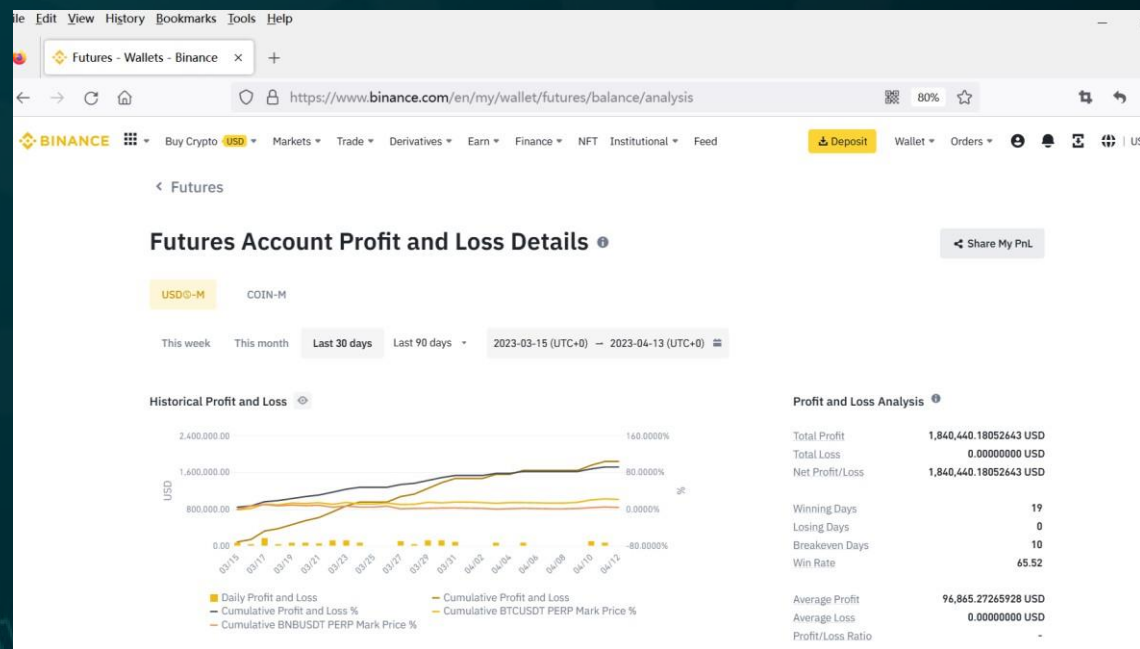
ile Edit View History Bookmarks Tools Help

Futures - Wallets - Binance ×  +

https://www.binance.com/en/my/wallet/futures/balance/analysis

80%

BINANCE Buy Crypto USD Markets Trade Derivatives Earn Finance NFT Institutional Feed

Deposit Wallet Orders US

‹ Futures

Futures Account Profit and Loss Details

Share My PnL

USDⓈ-M COIN-M

This week This month Last 30 days Last 90 days 2023-03-15 (UTC+0) — 2023-04-13 (UTC+0)

Historical Profit and Loss

2,400,000.00
1,600,000.00
800,000.00
0.00

USD

160.0000%
80.0000%
0.0000%
-80.0000%

%

03/15 03/17 03/19 03/21 03/23 03/25 03/27 03/29 03/31 04/02 04/04 04/06 04/08 04/10 04/12

Daily Profit and Loss
Cumulative Profit and Loss %
Cumulative BNBUSDT PERP Mark Price %
Cumulative Profit and Loss
Cumulative BTCUSDT PERP Mark Price %

Profit and Loss Analysis

| | |
|---|---|
| Total Profit | 1,840,440.18052643 USD |
| Total Loss | 0.00000000 USD |
| Net Profit/Loss | 1,840,440.18052643 USD |
| Winning Days | 19 |
| Losing Days | 0 |
| Breakeven Days | 10 |
| Win Rate | 65.52 |
| Average Profit | 96,865.27265928 USD |
| Average Loss | 0.00000000 USD |
| Profit/Loss Ratio | - |